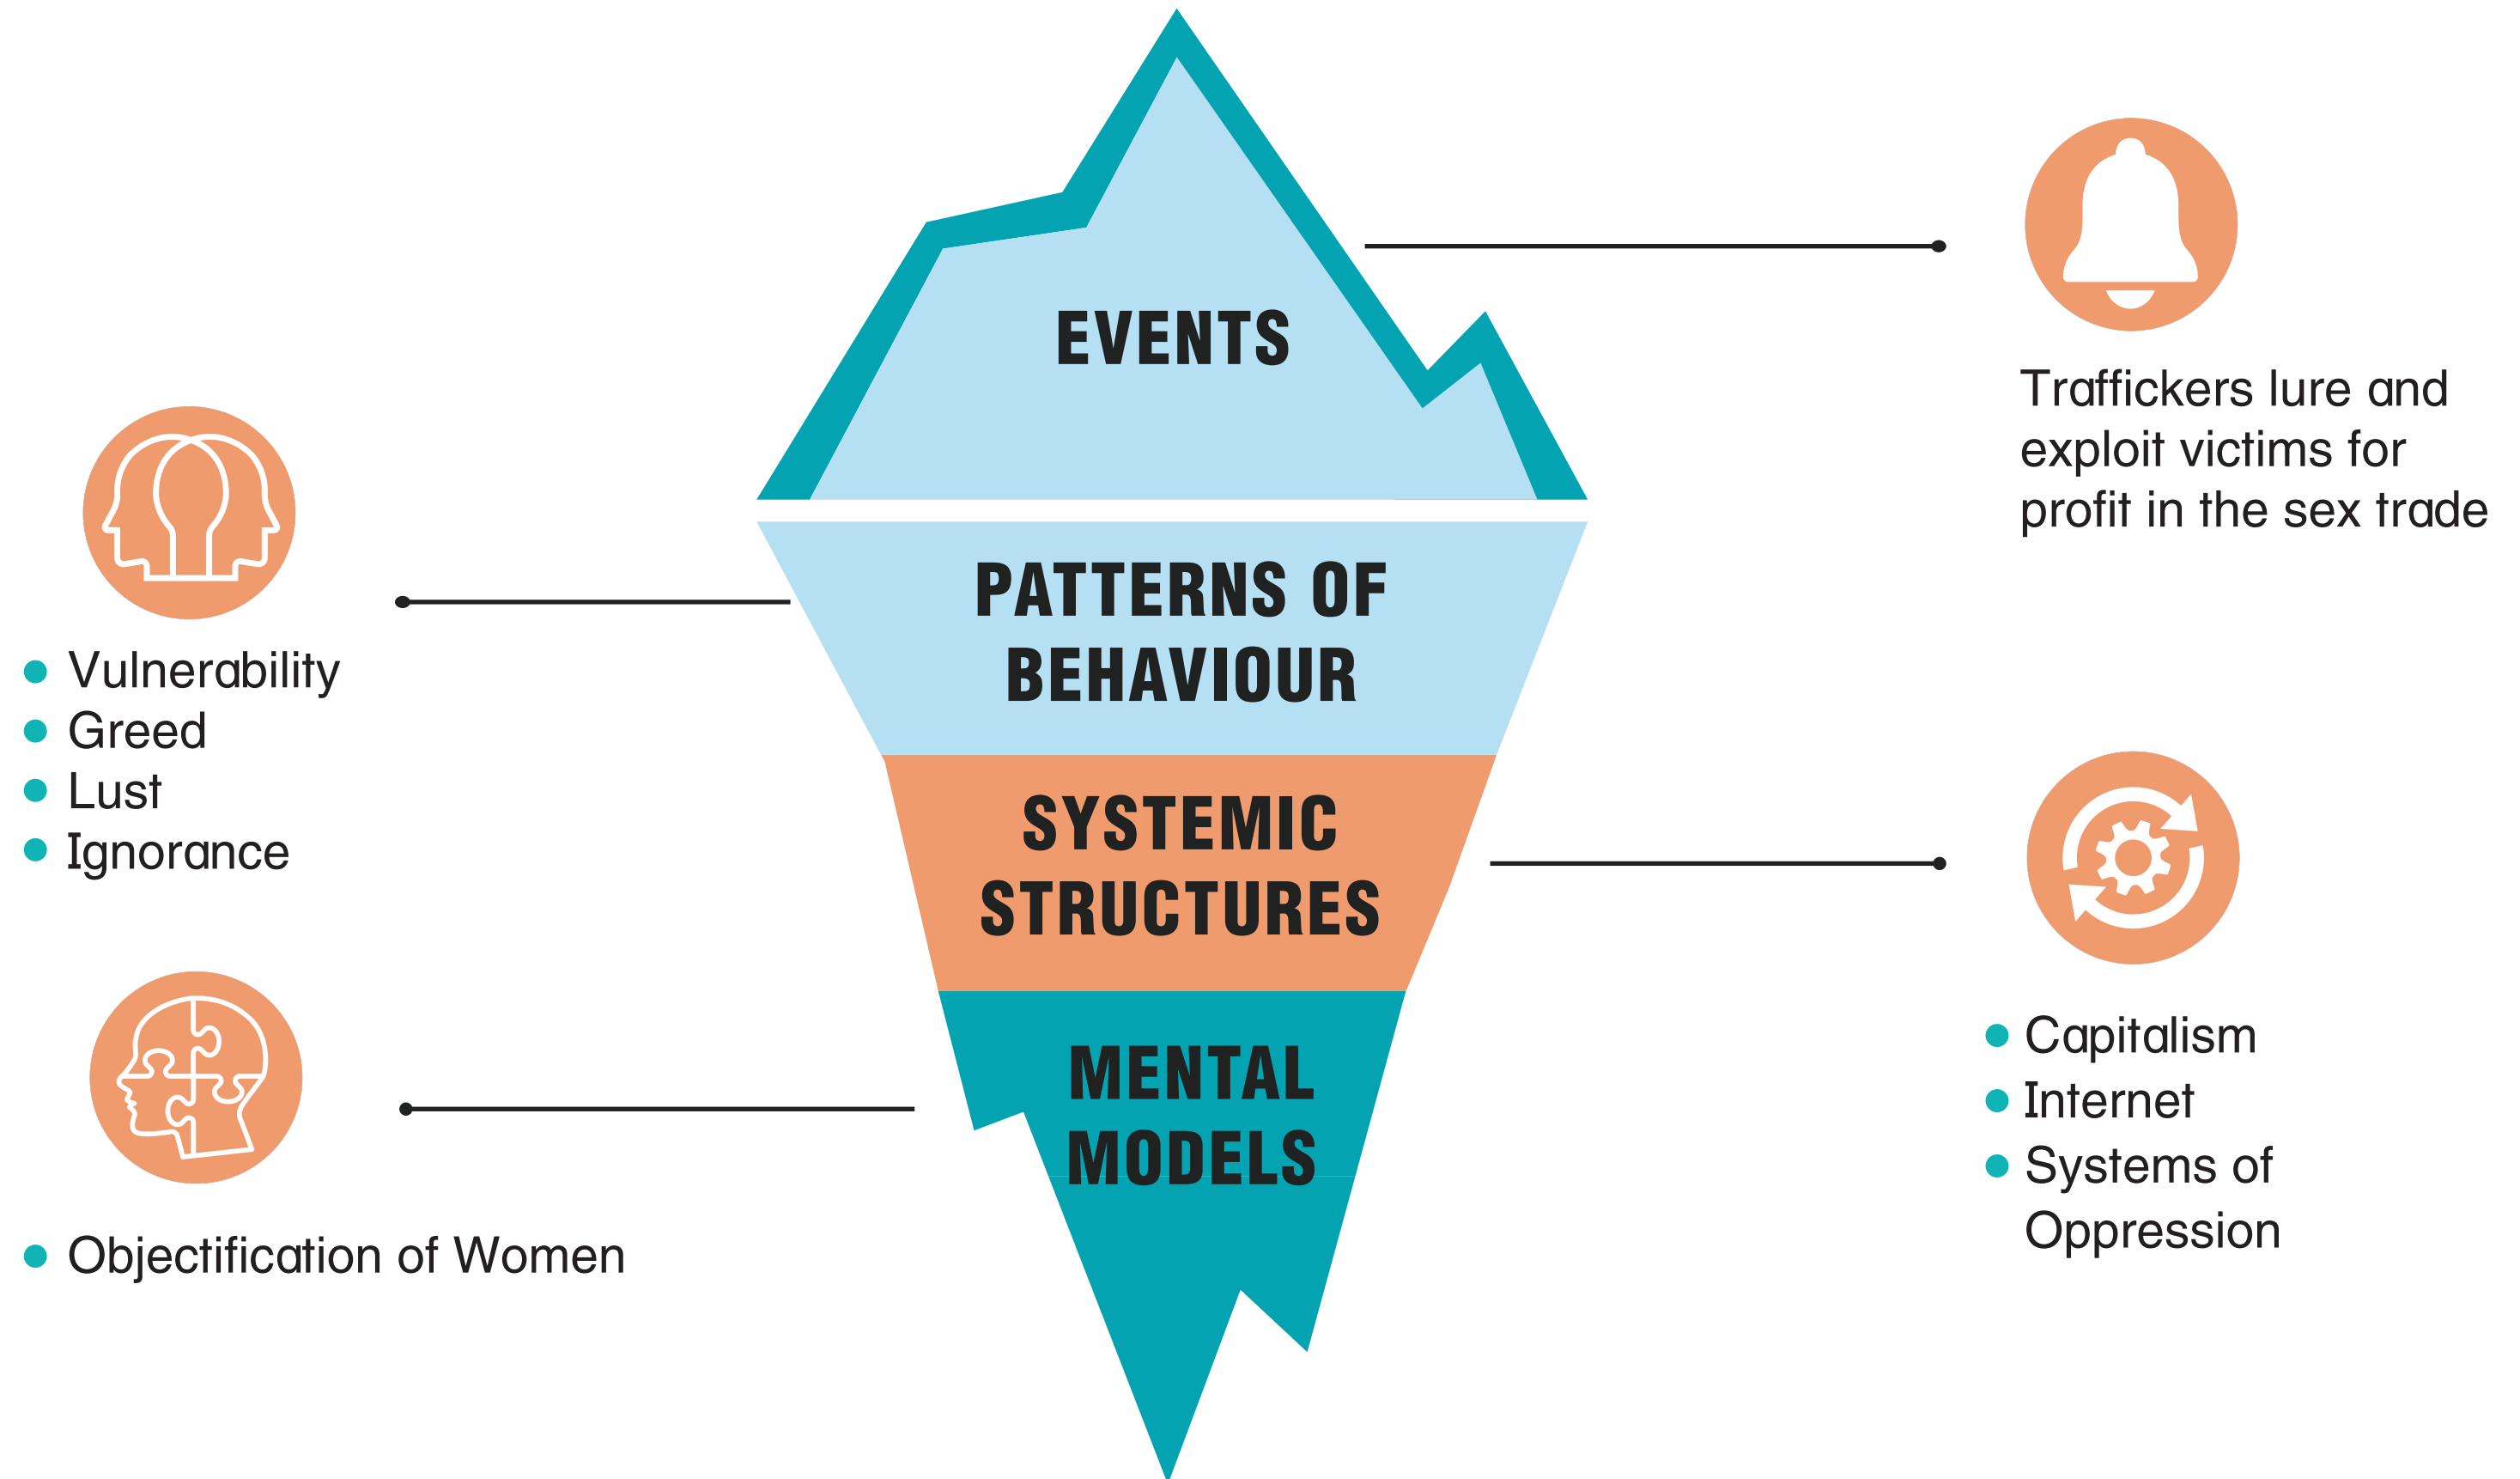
EVENTS

Traffickers lure and exploit victims for profit in the sex trade

PATTERNS OF BEHAVIOUR

- Vulnerability
- Greed
- Lust
- Ignorance

SYSTEMIC STRUCTURES

- Capitalism
- Internet
- Systems of Oppression

MENTAL MODELS

- Objectification of Women